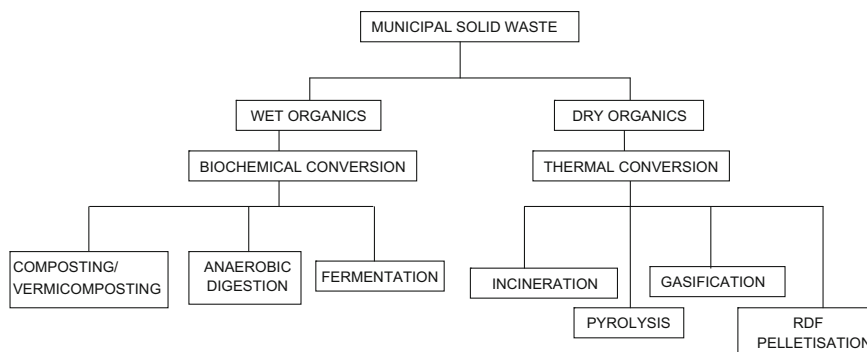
MUNICIPAL SOLID WASTE

WET ORGANICS

BIOCHEMICAL CONVERSION

COMPOSTING/ VERMICOMPOSTING

ANAEROBIC DIGESTION

FERMENTATION

DRY ORGANICS

THERMAL CONVERSION

INCINERATION

PYROLYSIS

GASIFICATION

RDF PELLETISATION